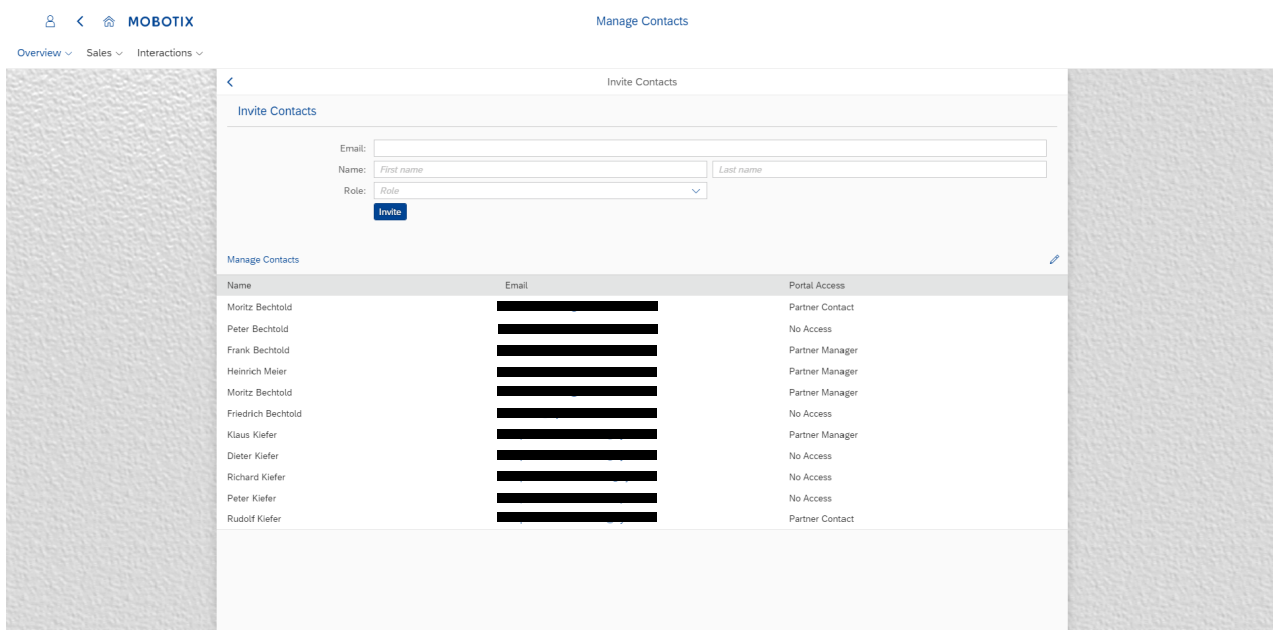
MOBOTIX

Manage Contacts

Overview Sales Interactions

Invite Contacts

Invite Contacts

Email:
Name: First name Last name
Role: Role
Invite

Manage Contacts

| Name | Email | Portal Access |
|---|---|---|
| Moritz Bechtold | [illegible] | Partner Contact |
| Peter Bechtold | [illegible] | No Access |
| Frank Bechtold | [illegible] | Partner Manager |
| Heinrich Meier | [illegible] | Partner Manager |
| Moritz Bechtold | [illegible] | Partner Manager |
| Friedrich Bechtold | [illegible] | No Access |
| Klaus Kiefer | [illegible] | Partner Manager |
| Dieter Kiefer | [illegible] | No Access |
| Richard Kiefer | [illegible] | No Access |
| Peter Kiefer | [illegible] | No Access |
| Rudolf Kiefer | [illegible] | Partner Contact |